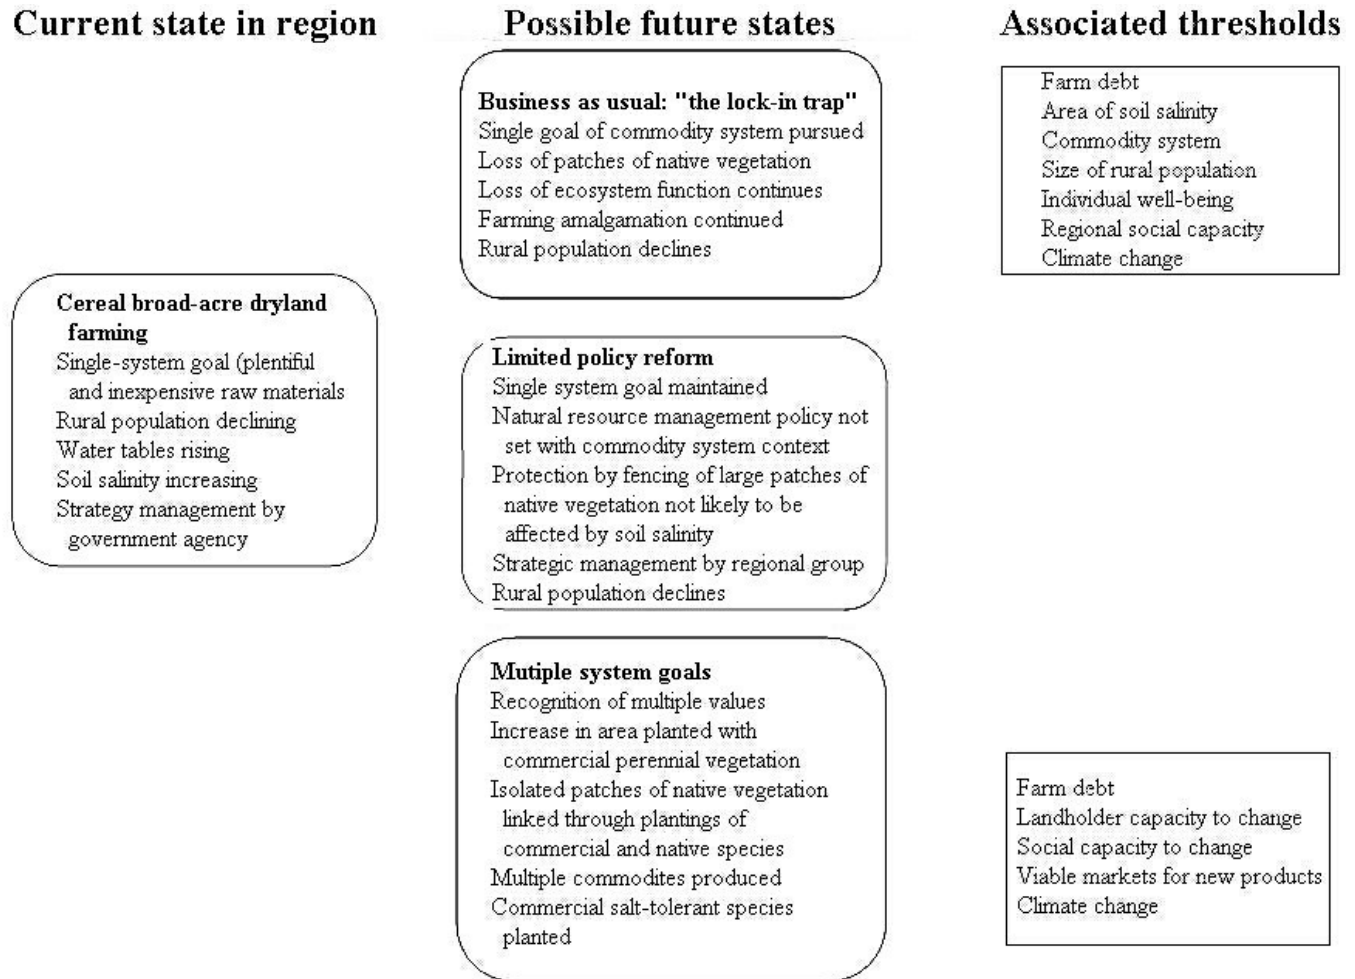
Current state in region

Cereal broad-acre dryland farming
Single-system goal (plentiful and inexpensive raw materials
Rural population declining
Water tables rising
Soil salinity increasing
Strategy management by government agency

Possible future states

Business as usual: "the lock-in trap"
Single goal of commodity system pursued
Loss of patches of native vegetation
Loss of ecosystem function continues
Farming amalgamation continued
Rural population declines

Limited policy reform
Single system goal maintained
Natural resource management policy not set with commodity system context
Protection by fencing of large patches of native vegetation not likely to be affected by soil salinity
Strategic management by regional group
Rural population declines

Mutiple system goals
Recognition of multiple values
Increase in area planted with commercial perennial vegetation
Isolated patches of native vegetation linked through plantings of commercial and native species
Multiple commodites produced
Commercial salt-tolerant species planted

Associated thresholds

Farm debt
Area of soil salinity
Commodity system
Size of rural population
Individual well-being
Regional social capacity
Climate change

Farm debt
Landholder capacity to change
Social capacity to change
Viable markets for new products
Climate change